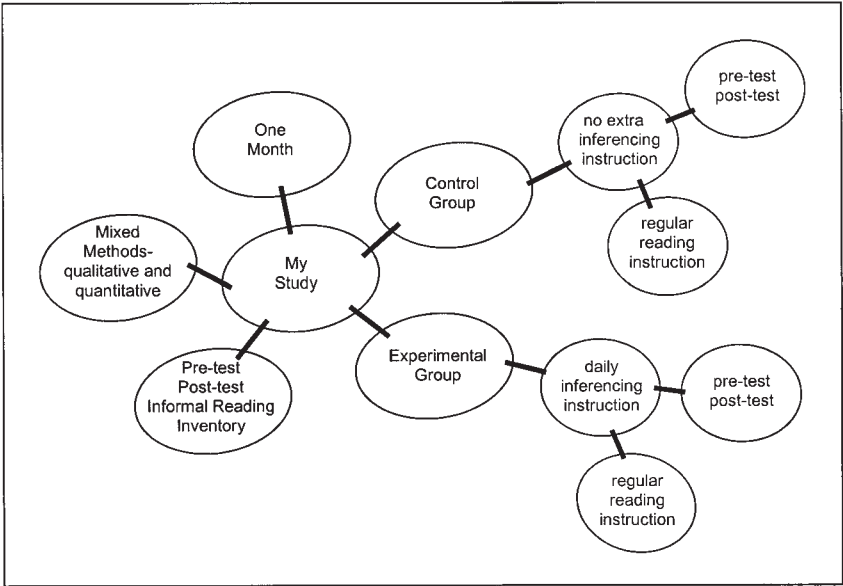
One Month

pre-test post-test

no extra inferencing instruction

Control Group

Mixed Methods-qualitative and quantitative

My Study

regular reading instruction

Pre-test Post-test Informal Reading Inventory

Experimental Group

daily inferencing instruction

pre-test post-test

regular reading instruction